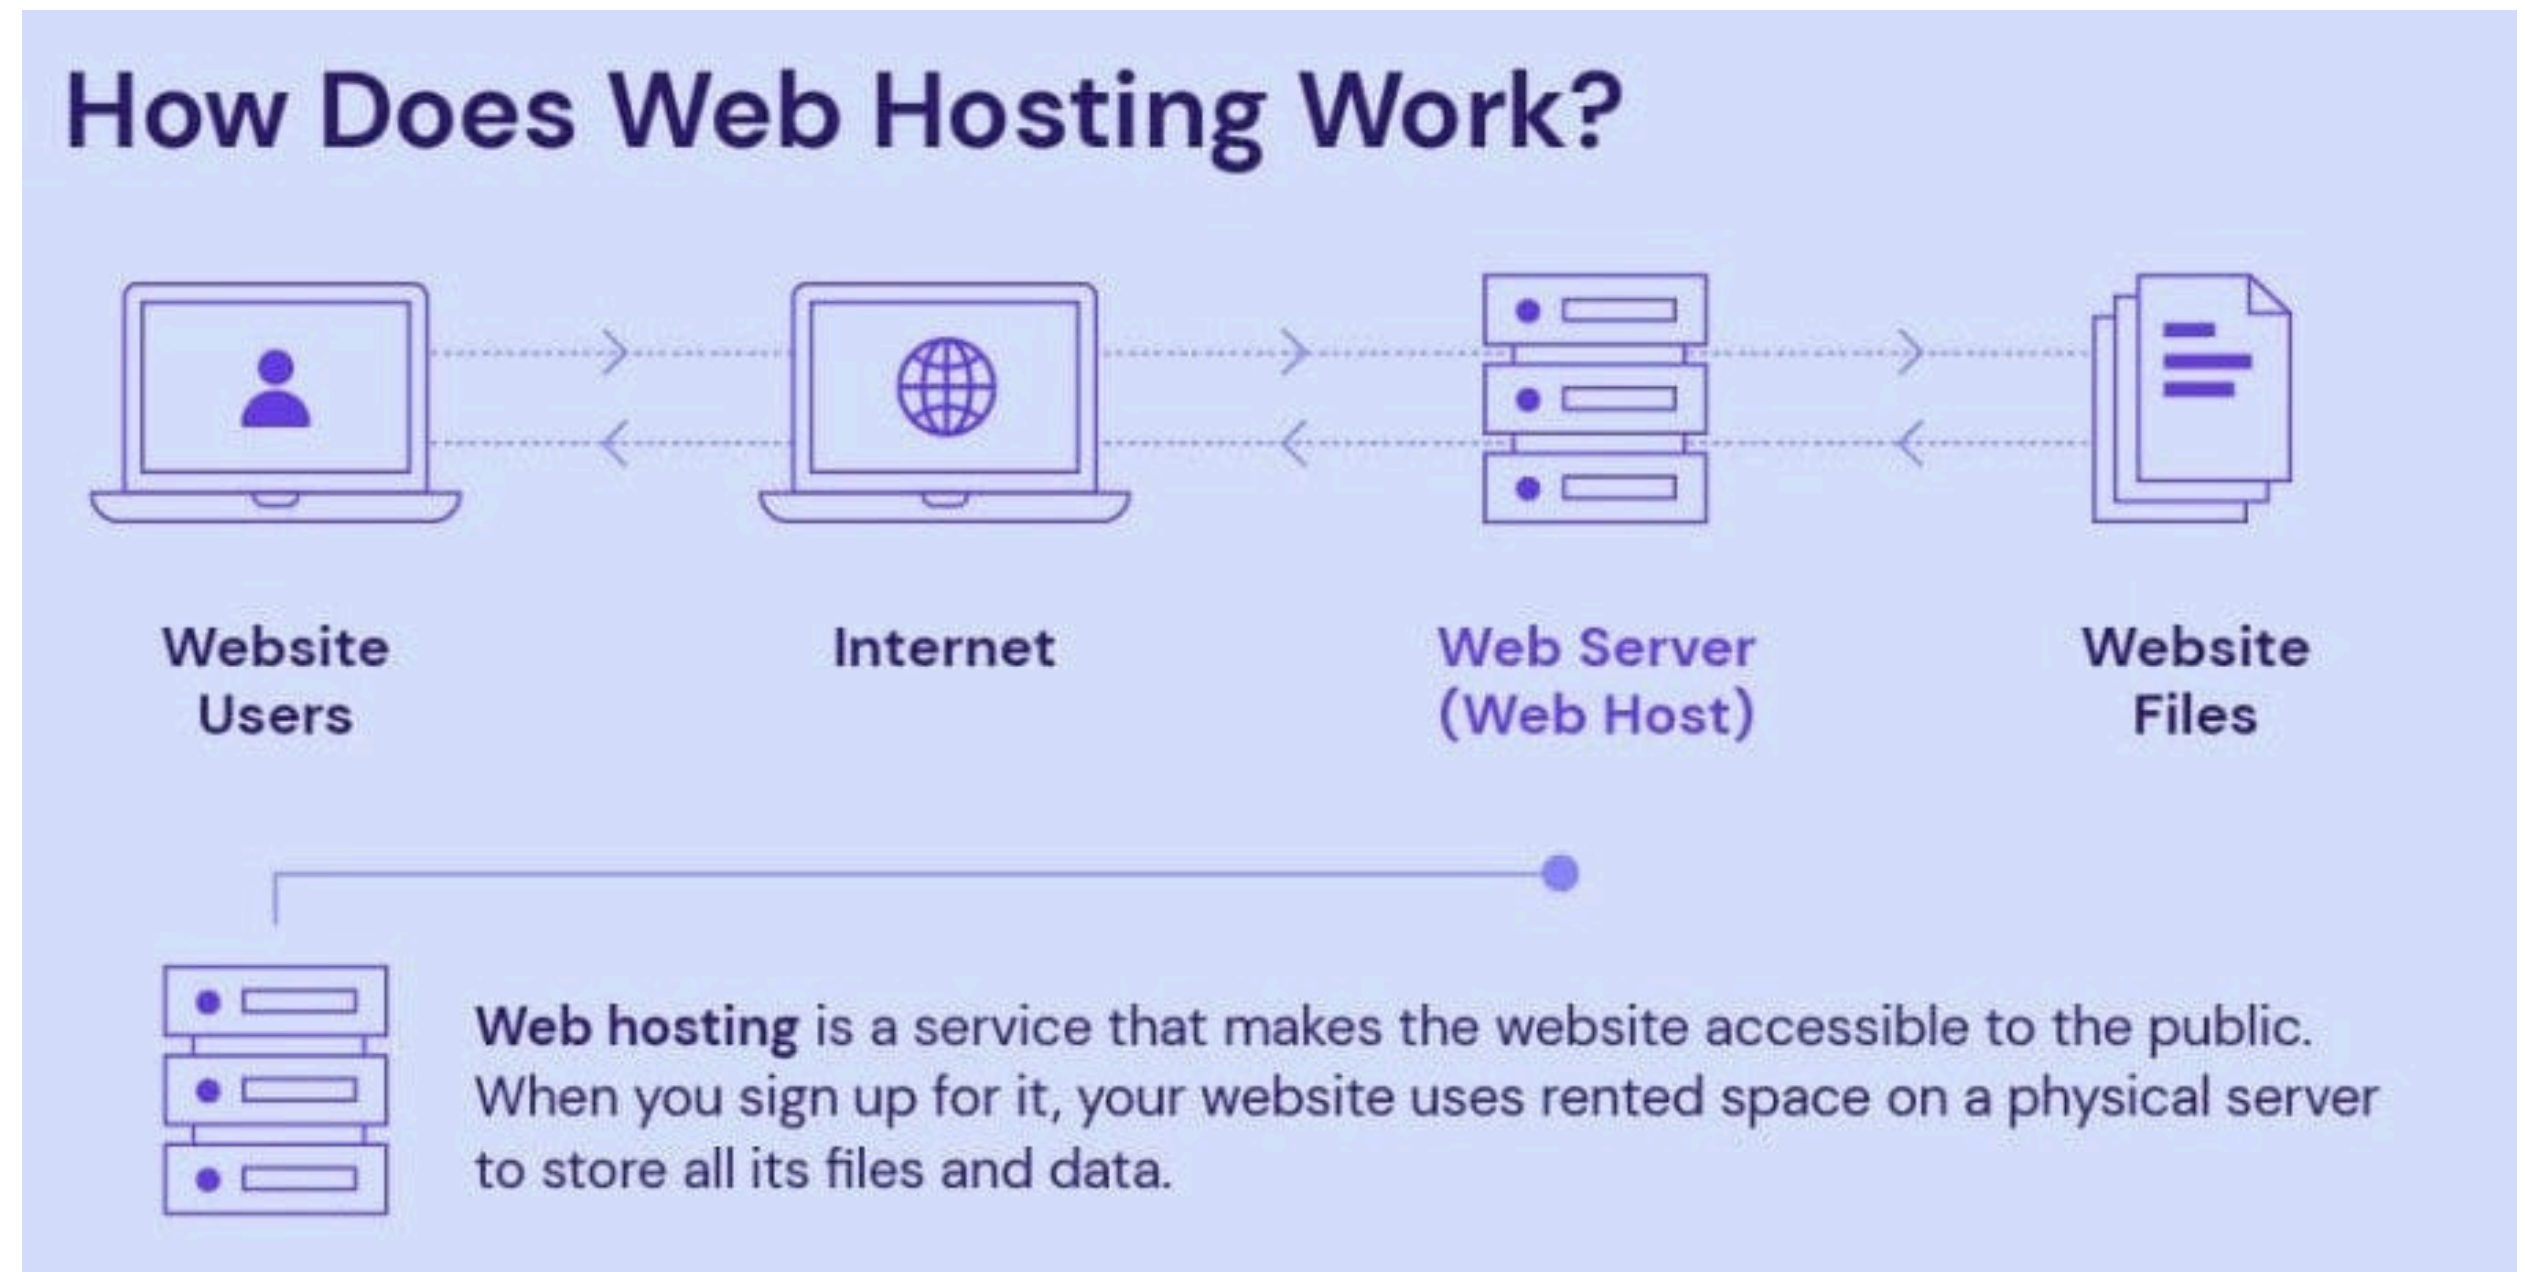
How Does Web Hosting Work?

Website Users

Internet

Web Server (Web Host)

Website Files

**Web hosting** is a service that makes the website accessible to the public. When you sign up for it, your website uses rented space on a physical server to store all its files and data.